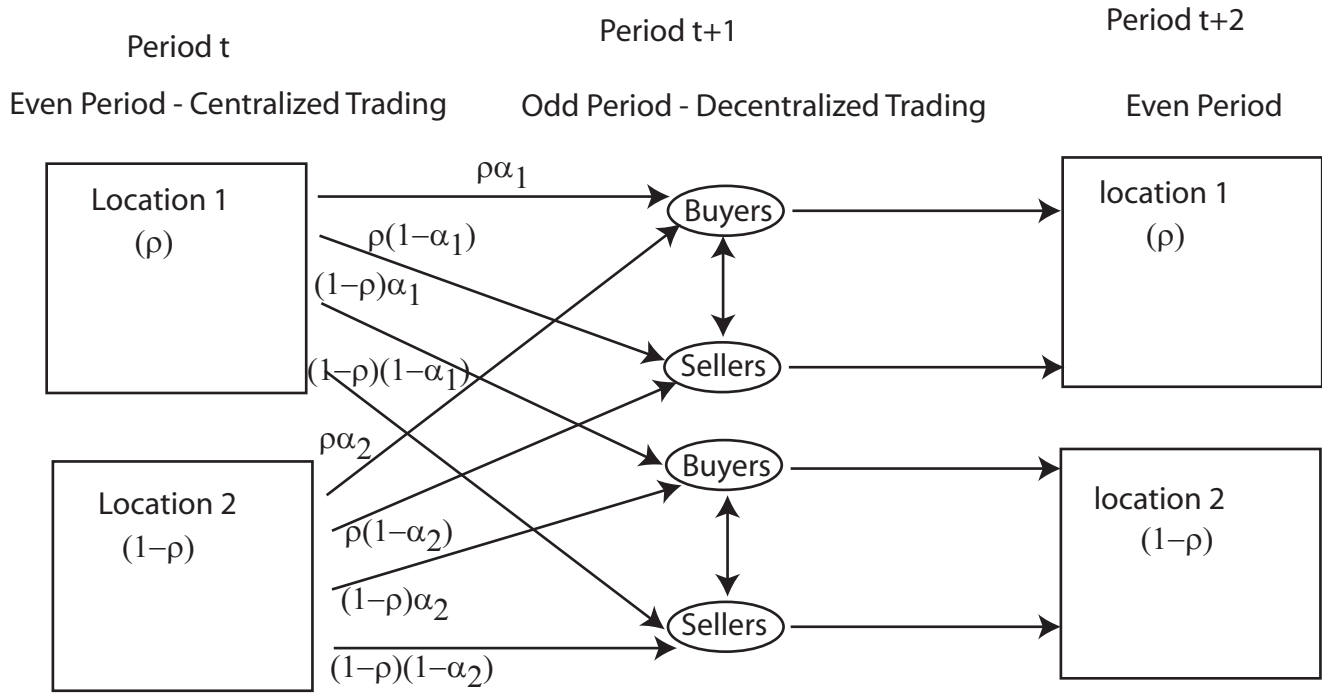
Period t

Even Period - Centralized Trading

Period t+1

Odd Period - Decentralized Trading

Period t+2

Even Period

Location 1
$(\rho)$

$\rho\alpha_1$

$\rho(1-\alpha_1)$

$(1-\rho)\alpha_1$

$(1-\rho)(1-\alpha_1)$

Buyers

Sellers

location 1
$(\rho)$

$\rho\alpha_2$

Location 2
$(1-\rho)$

$\rho(1-\alpha_2)$

$(1-\rho)\alpha_2$

$(1-\rho)(1-\alpha_2)$

Buyers

Sellers

location 2
$(1-\rho)$